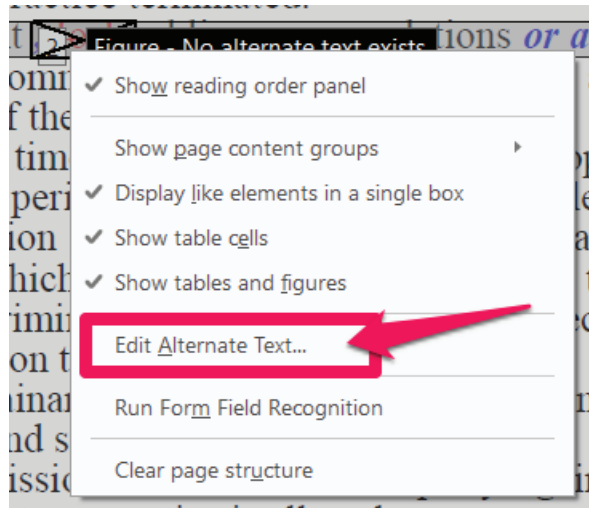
Figure - No alternate text exists

Show reading order panel

Show page content groups

Display like elements in a single box

Show table cells

Show tables and figures

Edit Alternate Text...

Run Form Field Recognition

Clear page structure